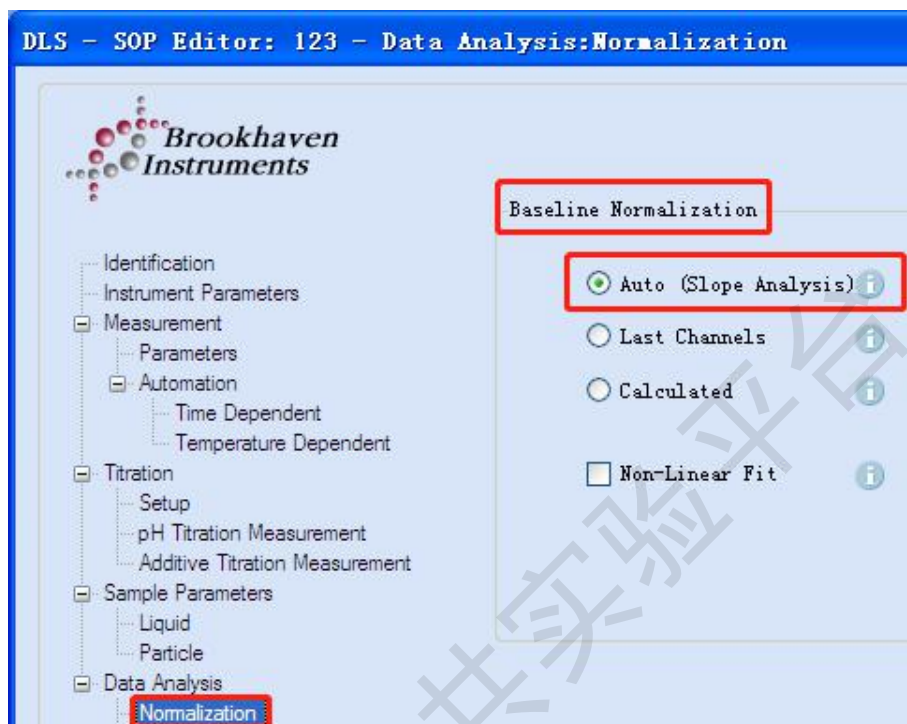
DLS - SOP Editor: 123 - Data Analysis:Normalization

Brookhaven Instruments

Identification
Instrument Parameters
Measurement
Parameters
Automation
Time Dependent
Temperature Dependent
Titration
Setup
pH Titration Measurement
Additive Titration Measurement
Sample Parameters
Liquid
Particle
Data Analysis
Normalization

Baseline Normalization

Auto (Slope Analysis)
Last Channels
Calculated
Non-Linear Fit

共享实验平台